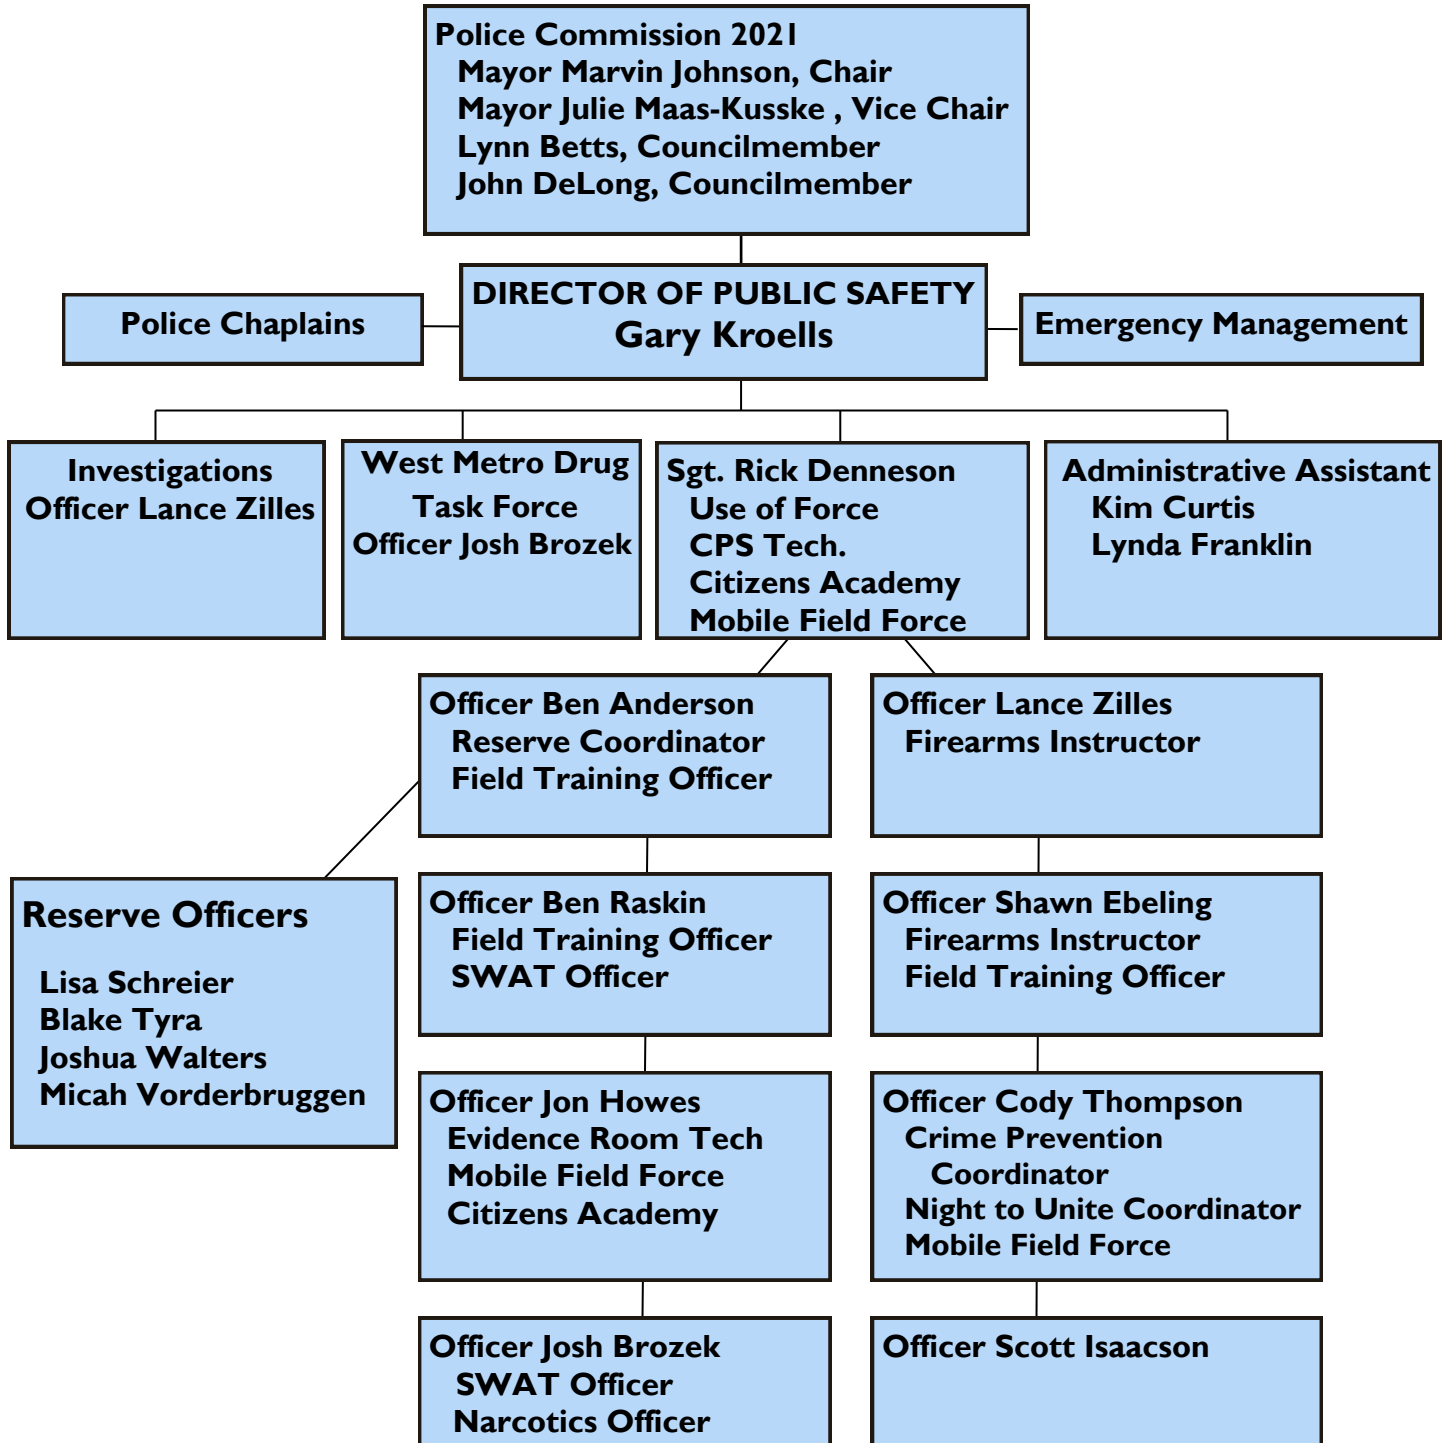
Police Commission 2021
Mayor Marvin Johnson, Chair
Mayor Julie Maas-Kusske , Vice Chair
Lynn Betts, Councilmember
John DeLong, Councilmember

Police Chaplains

DIRECTOR OF PUBLIC SAFETY
Gary Kroells

Emergency Management

Investigations
Officer Lance Zilles

West Metro Drug Task Force
Officer Josh Brozek

Sgt. Rick Denneson
Use of Force
CPS Tech.
Citizens Academy
Mobile Field Force

Administrative Assistant
Kim Curtis
Lynda Franklin

Officer Ben Anderson
Reserve Coordinator
Field Training Officer

Officer Lance Zilles
Firearms Instructor

Reserve Officers

Lisa Schreier
Blake Tyra
Joshua Walters
Micah Vorderbruggen

Officer Ben Raskin
Field Training Officer
SWAT Officer

Officer Shawn Ebeling
Firearms Instructor
Field Training Officer

Officer Jon Howes
Evidence Room Tech
Mobile Field Force
Citizens Academy

Officer Cody Thompson
Crime Prevention Coordinator
Night to Unite Coordinator
Mobile Field Force

Officer Josh Brozek
SWAT Officer
Narcotics Officer

Officer Scott Isaacson